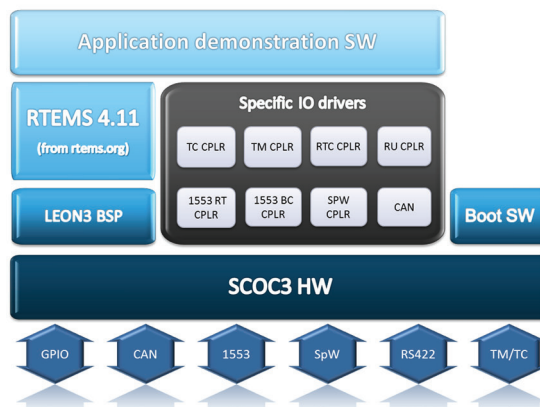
Application demonstration SW

RTEMS 4.11
(from rtems.org)

Specific IO drivers

TC CPLR
TM CPLR
RTC CPLR
RU CPLR
1553 RT CPLR
1553 BC CPLR
SPW CPLR
CAN

LEON3 BSP

Boot SW

SCOC3 HW

GPIO
CAN
1553
SpW
RS422
TM/TC